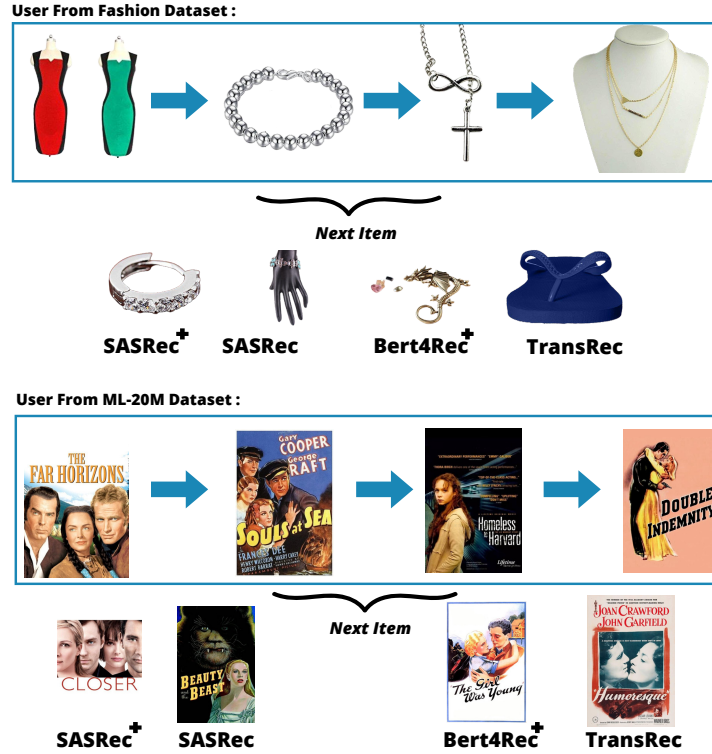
User From Fashion Dataset :

Next Item

SASRec$^{+}$ SASRec Bert4Rec$^{+}$ TransRec

User From ML-20M Dataset :

THE FAR HORIZONS

Gary COOPER George RAFT SOULS at SEA FRANCES DEE

Homeless to Harvard

DOUBLE INDEMNITY

Next Item

CLOSER

BEAUTY and the BEAST

The Girl Was Young

JOAN CRAWFORD JOHN GARFIELD Humoresque

SASRec$^{+}$ SASRec Bert4Rec$^{+}$ TransRec